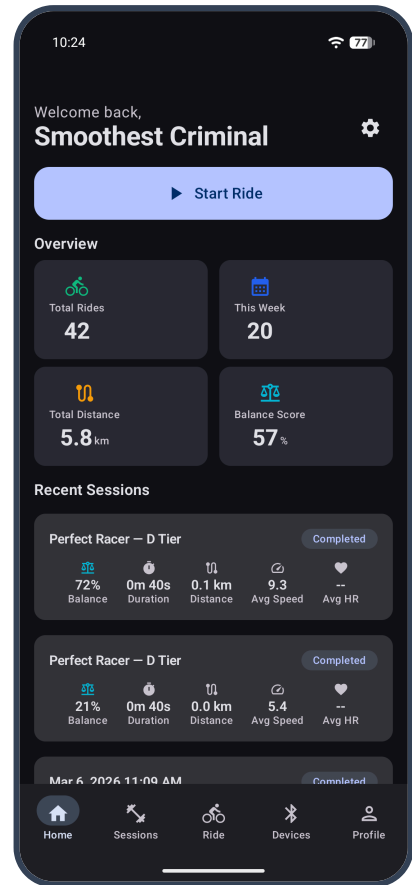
10:24 77

Welcome back,
Smoothest Criminal

Start Ride

Overview

Total Rides
42

This Week
20

Total Distance
5.8 km

Balance Score
57 %

Recent Sessions

Perfect Racer — D Tier
Completed
72% Balance
0m 40s Duration
0.1 km Distance
9.3 Avg Speed
-- Avg HR

Perfect Racer — D Tier
Completed
21% Balance
0m 40s Duration
0.0 km Distance
5.4 Avg Speed
-- Avg HR

Mar 6, 2026 11:09 AM
Completed

Home
Sessions
Ride
Devices
Profile